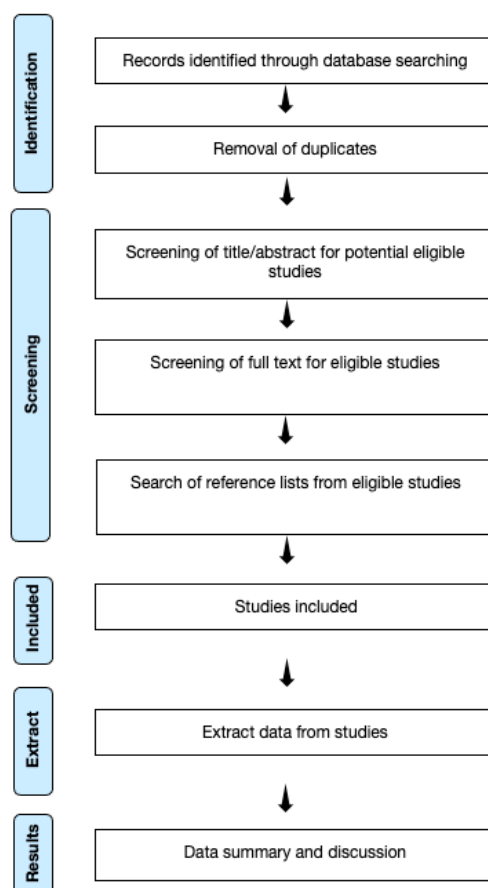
Identification

Records identified through database searching

Removal of duplicates

Screening

Screening of title/abstract for potential eligible studies

Screening of full text for eligible studies

Search of reference lists from eligible studies

Included

Studies included

Extract

Extract data from studies

Results

Data summary and discussion